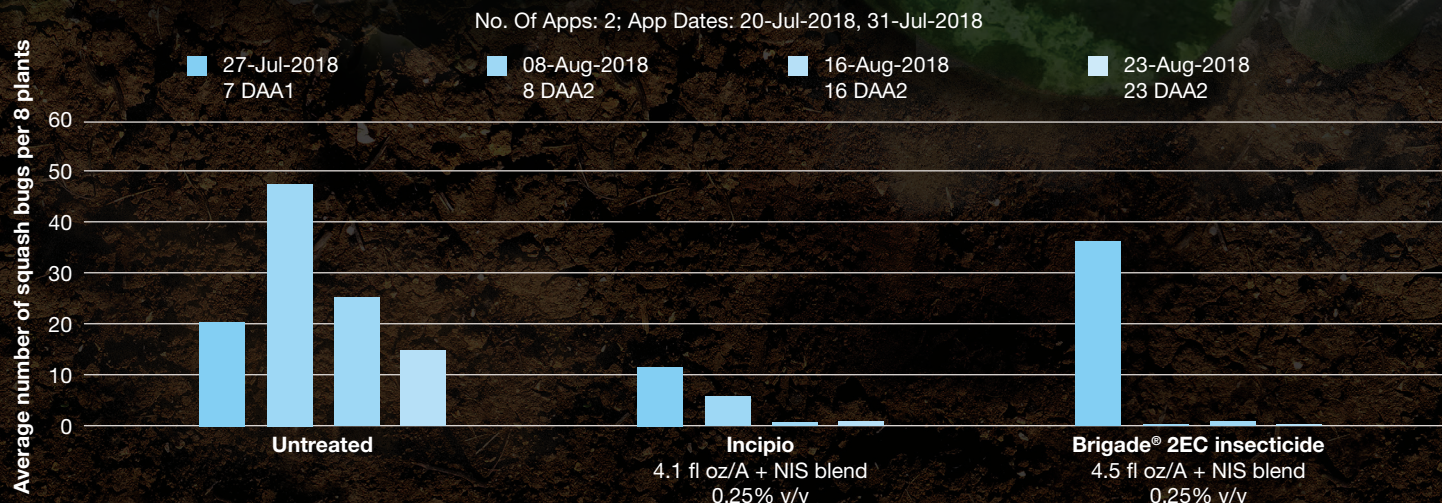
No. Of Apps: 2; App Dates: 20-Jul-2018, 31-Jul-2018

27-Jul-2018
7 DAA1

08-Aug-2018
8 DAA2

16-Aug-2018
16 DAA2

23-Aug-2018
23 DAA2

Average number of squash bugs per 8 plants

60
50
40
30
20
10
0

Untreated

Incipio
4.1 fl oz/A + NIS blend
0.25% v/v

Brigade® 2EC insecticide
4.5 fl oz/A + NIS blend
0.25% v/v